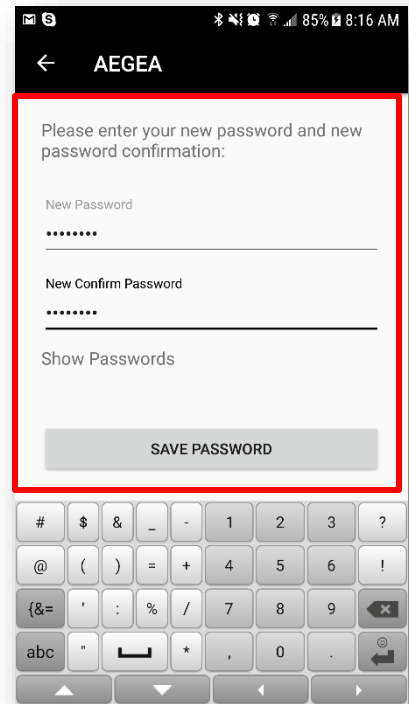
85% 8:16 AM

AEGEA

Please enter your new password and new password confirmation:

New Password

••••••••

New Confirm Password

••••••••

Show Passwords

SAVE PASSWORD

| # | $ | & | _ | - | 1 | 2 | 3 | ? |
|---|---|---|---|---|---|---|---|---|
| @ | ( | ) | = | + | 4 | 5 | 6 | ! |
| {&= | ' | : | % | / | 7 | 8 | 9 | |
| abc | " | | * | , | 0 | . | | |